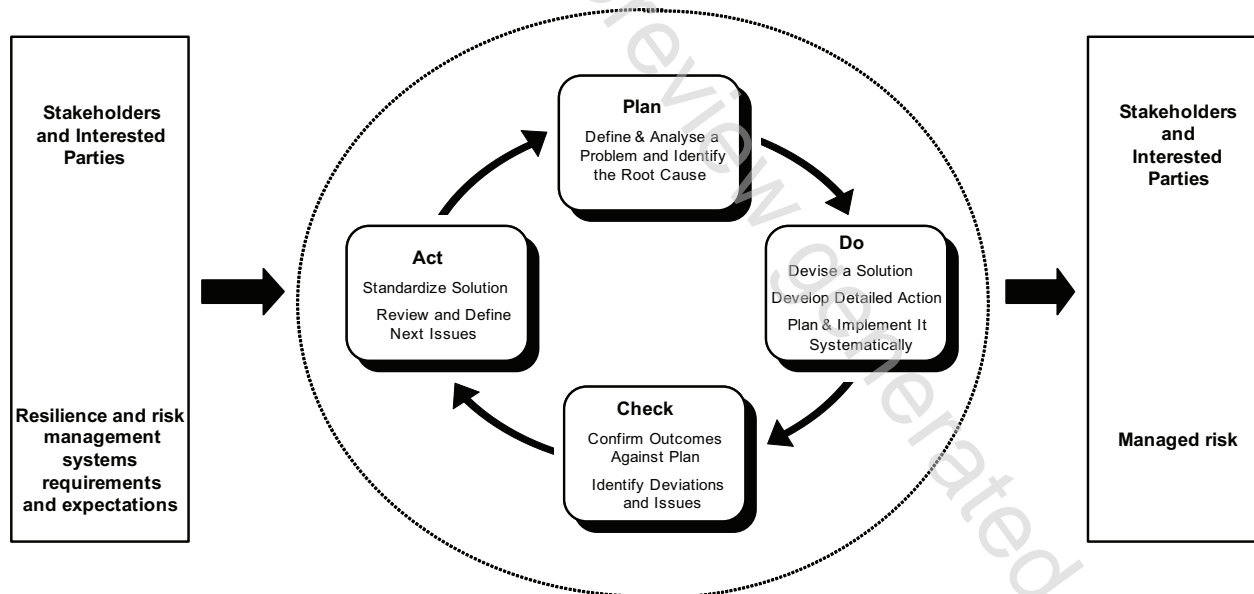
Stakeholders and Interested Parties

Resilience and risk management systems requirements and expectations

Plan
Define & Analyse a Problem and Identify the Root Cause

Do
Devise a Solution
Develop Detailed Action
Plan & Implement It Systematically

Check
Confirm Outcomes Against Plan
Identify Deviations and Issues

Act
Standardize Solution
Review and Define Next Issues

Stakeholders and Interested Parties

Managed risk

review generated